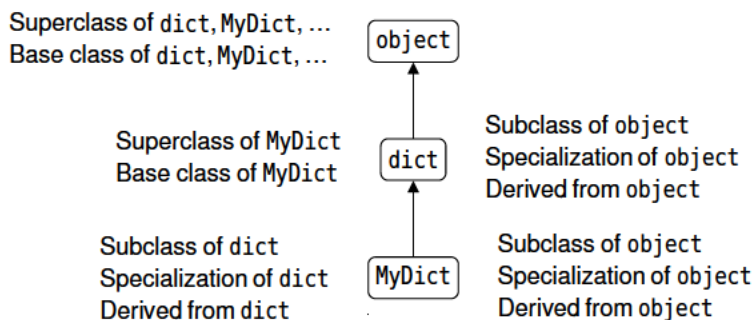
Superclass of dict, MyDict, ...
Base class of dict, MyDict, ...

object

Superclass of MyDict
Base class of MyDict

dict

Subclass of object
Specialization of object
Derived from object

Subclass of dict
Specialization of dict
Derived from dict

MyDict

Subclass of object
Specialization of object
Derived from object